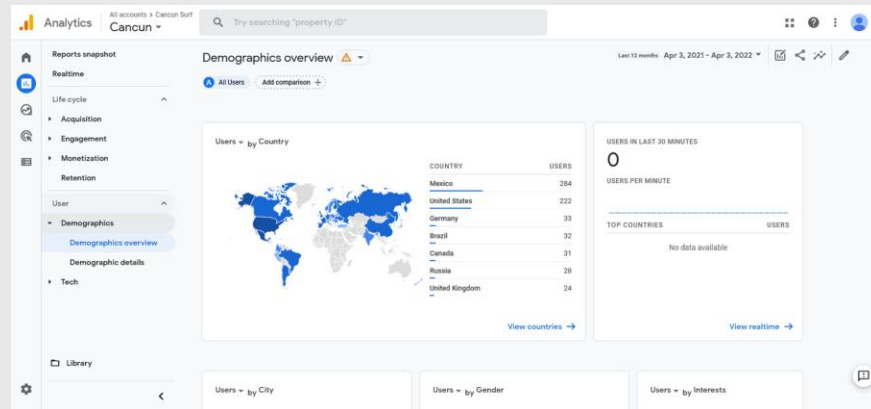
Analytics All accounts > Cancun Surf Cancun ▾

Try searching "property ID"

Reports snapshot
Realtime

Life cycle
Acquisition
Engagement
Monetization
Retention

User
Demographics
Demographics overview
Demographic details
Tech

Library

Demographics overview

Last 12 months Apr 3, 2021 - Apr 3, 2022 ▾

A All Users Add comparison +

Users ▾ by Country

| COUNTRY | USERS |
|---|---|
| Mexico | 284 |
| United States | 222 |
| Germany | 33 |
| Brazil | 32 |
| Canada | 31 |
| Russia | 28 |
| United Kingdom | 24 |

View countries →

USERS IN LAST 30 MINUTES
0
USERS PER MINUTE

| TOP COUNTRIES | USERS |
|---|---|

No data available

View realtime →

Users ▾ by City

Users ▾ by Gender

Users ▾ by Interests